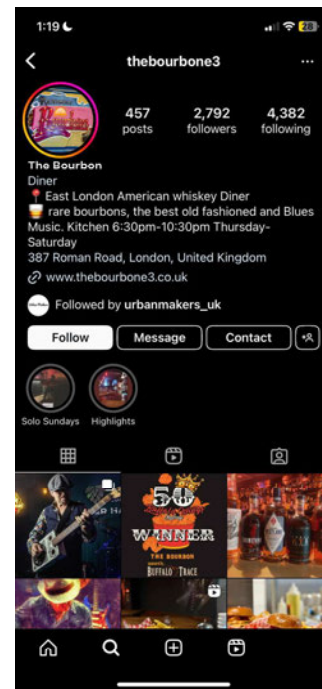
1:19

28

thebourbone3

457 posts

2,792 followers

4,382 following

The Bourbon

Diner

📍 East London American whiskey Diner

🥃 rare bourbons, the best old fashioned and Blues Music. Kitchen 6:30pm-10:30pm Thursday-Saturday

387 Roman Road, London, United Kingdom

www.thebourbone3.co.uk

Followed by urbanmakers_uk

Follow

Message

Contact

Solo Sundays

Highlights

50

WINNER

THE BOURBON

BUFFALO TRACE